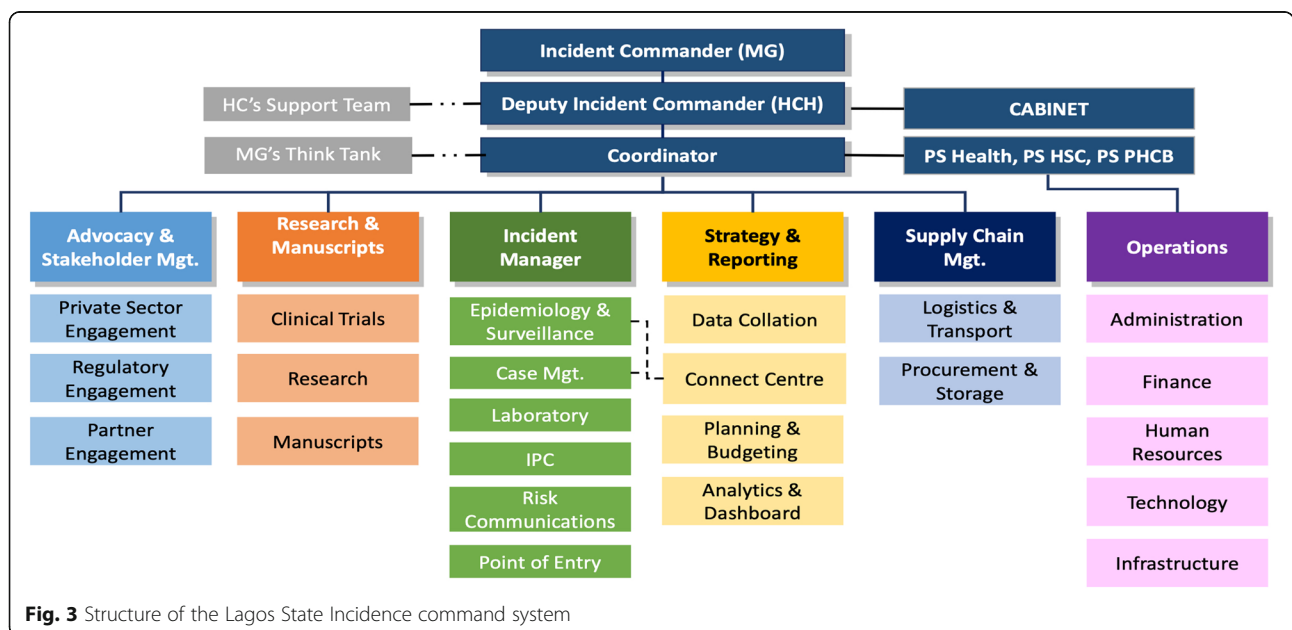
Incident Commander (MG)

HC's Support Team

Deputy Incident Commander (HCH)

CABINET

MG's Think Tank

Coordinator

PS Health, PS HSC, PS PHCB

Advocacy & Stakeholder Mgt.

Private Sector Engagement

Regulatory Engagement

Partner Engagement

Research & Manuscripts

Clinical Trials

Research

Manuscripts

Incident Manager

Epidemiology & Surveillance

Case Mgt.

Laboratory

IPC

Risk Communications

Point of Entry

Strategy & Reporting

Data Collation

Connect Centre

Planning & Budgeting

Analytics & Dashboard

Supply Chain Mgt.

Logistics & Transport

Procurement & Storage

Operations

Administration

Finance

Human Resources

Technology

Infrastructure

**Fig. 3** Structure of the Lagos State Incidence command system